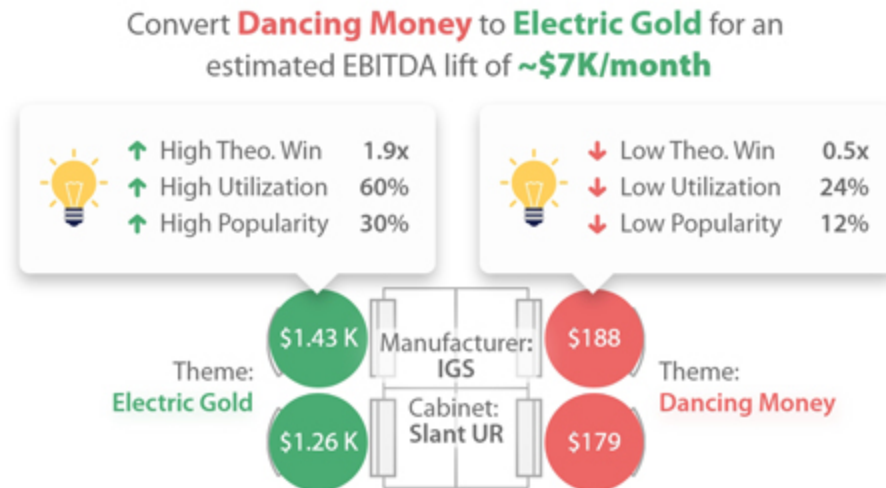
Convert Dancing Money to Electric Gold for an estimated EBITDA lift of ~$7K/month

↑ High Theo. Win 1.9x
↑ High Utilization 60%
↑ High Popularity 30%

↓ Low Theo. Win 0.5x
↓ Low Utilization 24%
↓ Low Popularity 12%

Theme:
Electric Gold

$1.43 K
$1.26 K

Manufacturer:
IGS

Cabinet:
Slant UR

$188
$179

Theme:
Dancing Money